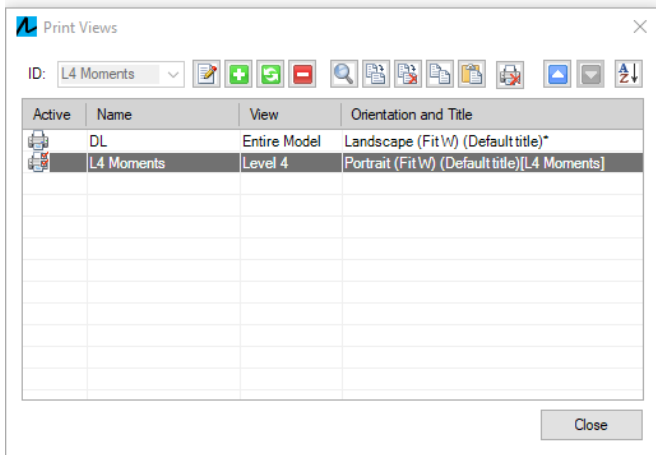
Print Views

ID: L4 Moments

| Active | Name | View | Orientation and Title |
|---|---|---|---|
| | DL | Entire Model | Landscape (Fit W) (Default title)* |
| | L4 Moments | Level 4 | Portrait (Fit W) (Default title)[L4 Moments] |

Close